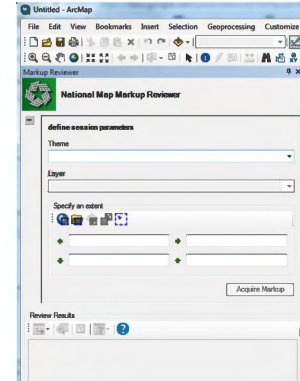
Untitled - ArcMap

File Edit View Bookmarks Insert Selection Geoprocessing Customize

Markup Reviewer

National Map Markup Reviewer

define session parameters

Theme

Layer

Specify an extent

Acquire Markup

Review Results